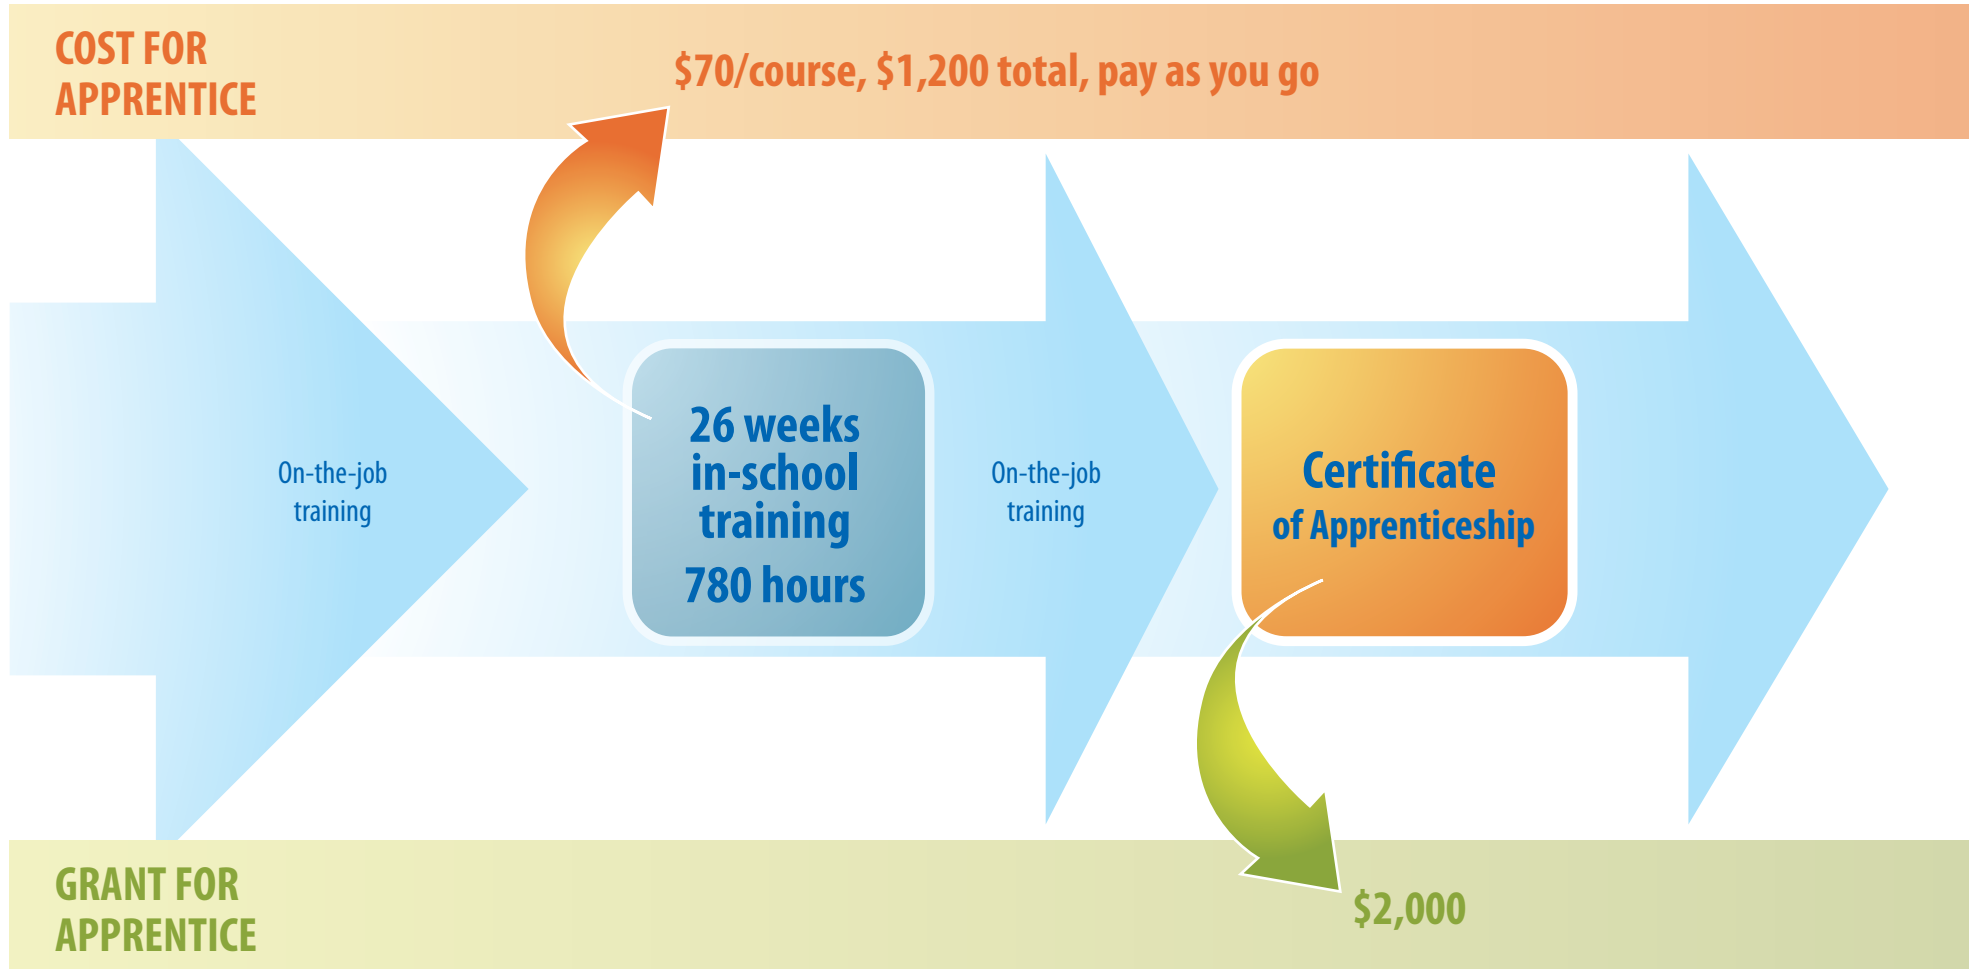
COST FOR APPRENTICE

$70/course, $1,200 total, pay as you go

On-the-job training

26 weeks in-school training
780 hours

On-the-job training

Certificate of Apprenticeship

GRANT FOR APPRENTICE

$2,000